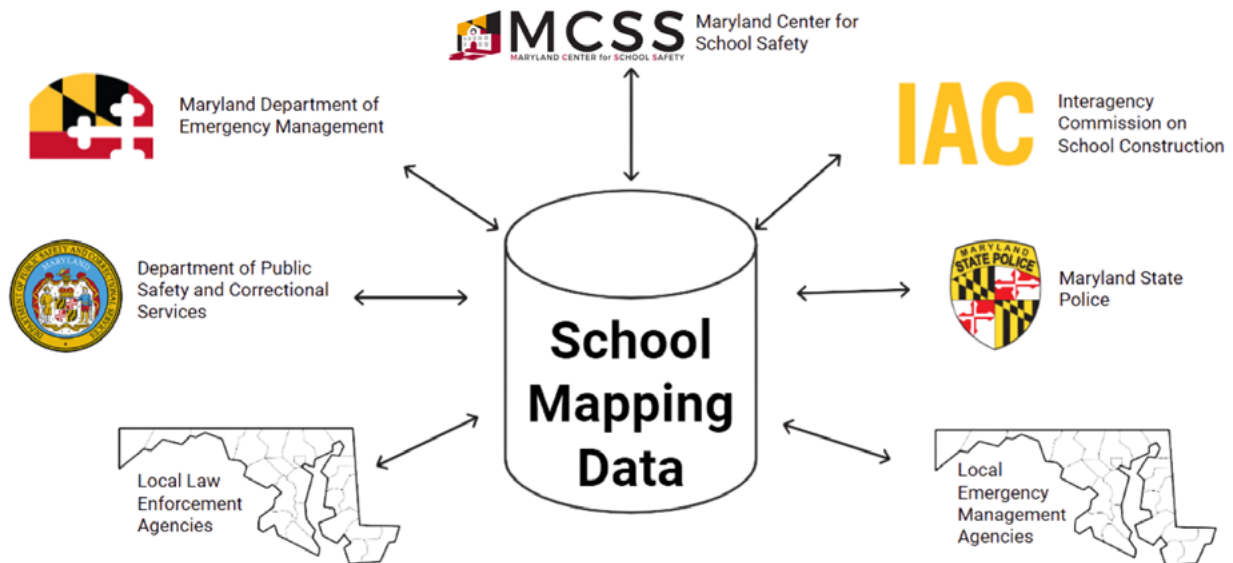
MCSS
MARYLAND CENTER for SCHOOL SAFETY
Maryland Center for School Safety

Maryland Department of Emergency Management

IAC
Interagency Commission on School Construction

DEPARTMENT OF PUBLIC SAFETY AND CORRECTIONAL SERVICES
MARYLAND
Department of Public Safety and Correctional Services

School Mapping Data

MARYLAND STATE POLICE
Maryland State Police

Local Law Enforcement Agencies

Local Emergency Management Agencies